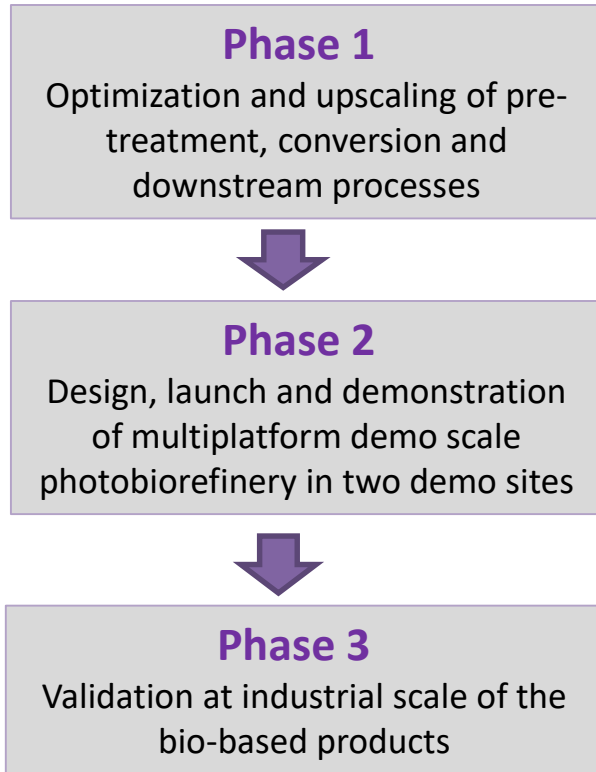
Phase 1
Optimization and upscaling of pretreatment, conversion and downstream processes

Phase 2
Design, launch and demonstration of multiplatform demo scale photobiorefinery in two demo sites

Phase 3
Validation at industrial scale of the bio-based products